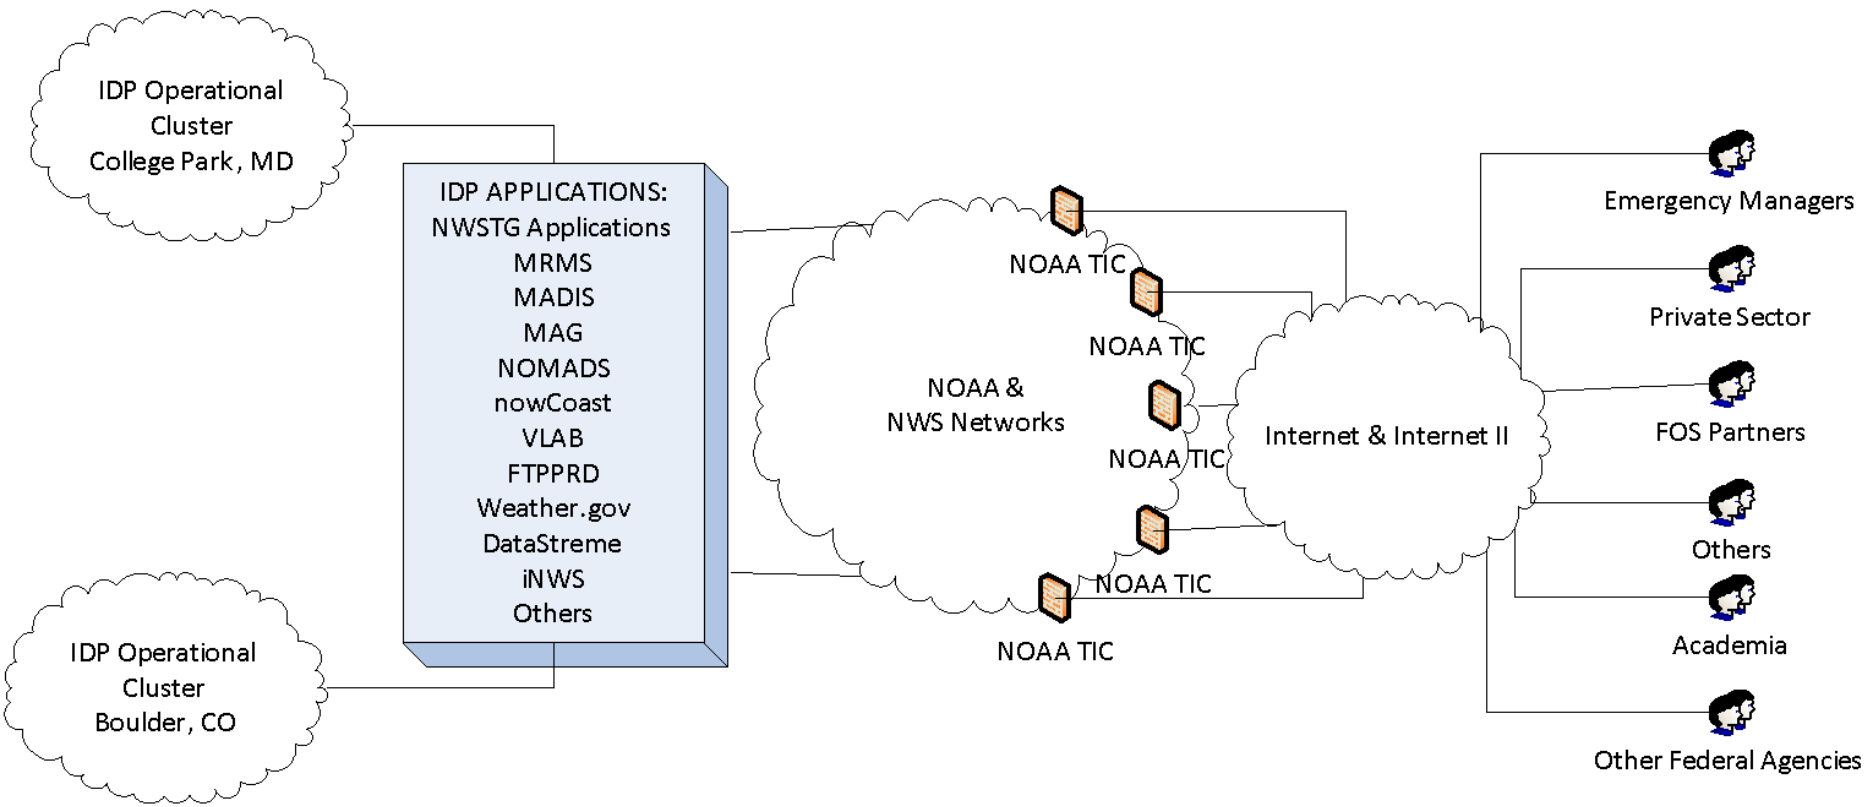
IDP Operational Cluster College Park, MD

IDP APPLICATIONS:
NWSTG Applications
MRMS
MADIS
MAG
NOMADS
nowCoast
VLAB
FTPPRD
Weather.gov
DataStreme
iNWS
Others

IDP Operational Cluster Boulder, CO

NOAA TIC
NOAA TIC
NOAA & NWS Networks
NOAA TIC
NOAA TIC
NOAA TIC

Internet & Internet II

Emergency Managers
Private Sector
FOS Partners
Others
Academia
Other Federal Agencies